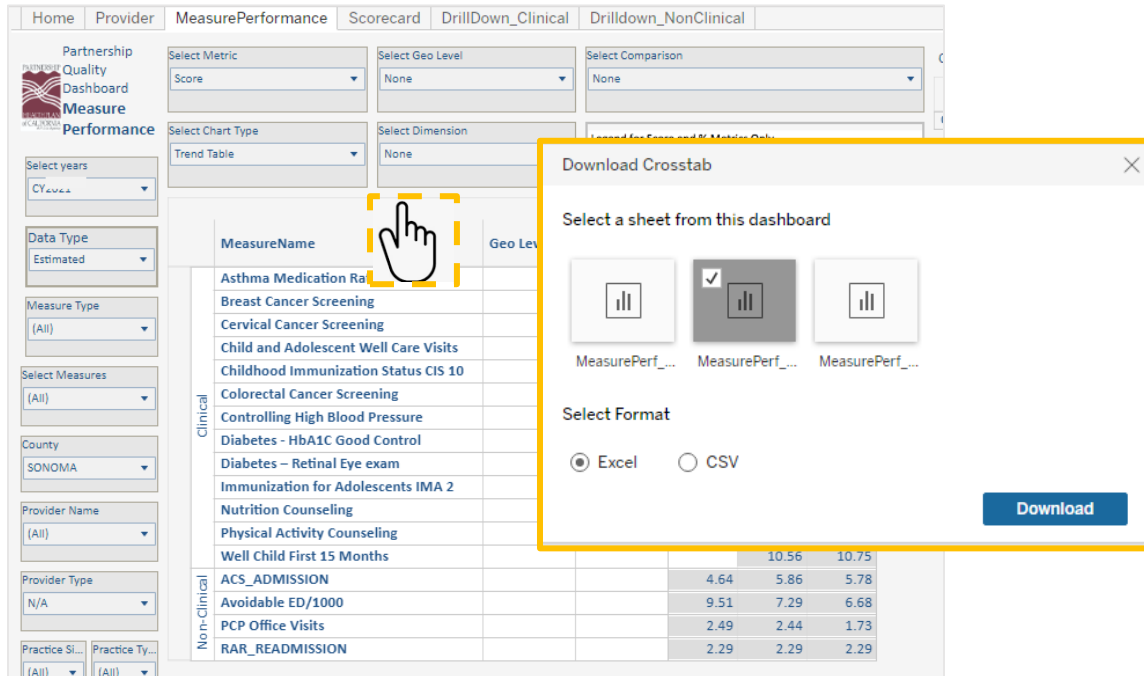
Home | Provider | MeasurePerformance | Scorecard | DrillDown_Clinical | Drilldown_NonClinical

Partnership Quality Dashboard
Measure Performance

Select Metric
Score

Select Geo Level
None

Select Comparison
None

Select Chart Type
Trend Table

Select Dimension
None

Select years
CY2021

Data Type
Estimated

Measure Type
(All)

Select Measures
(All)

County
SONOMA

Provider Name
(All)

Provider Type
N/A

Practice Si...
(All)

Practice Ty...
(All)

MeasureName | Geo Lev

Clinical
Asthma Medication Ra
Breast Cancer Screening
Cervical Cancer Screening
Child and Adolescent Well Care Visits
Childhood Immunization Status CIS 10
Colorectal Cancer Screening
Controlling High Blood Pressure
Diabetes - HbA1C Good Control
Diabetes – Retinal Eye exam
Immunization for Adolescents IMA 2
Nutrition Counseling
Physical Activity Counseling
Well Child First 15 Months

| Measure | | | | |
|---|---|---|---|---|
| Well Child First 15 Months | | | 10.56 | 10.75 |
| ACS_ADMISSION | | 4.64 | 5.86 | 5.78 |
| Avoidable ED/1000 | | 9.51 | 7.29 | 6.68 |
| PCP Office Visits | | 2.49 | 2.44 | 1.73 |
| RAR_READMISSION | | 2.29 | 2.29 | 2.29 |

Non-Clinical

Download Crosstab

Select a sheet from this dashboard

MeasurePerf_...
MeasurePerf_...
MeasurePerf_...

Select Format

Excel
CSV

Download